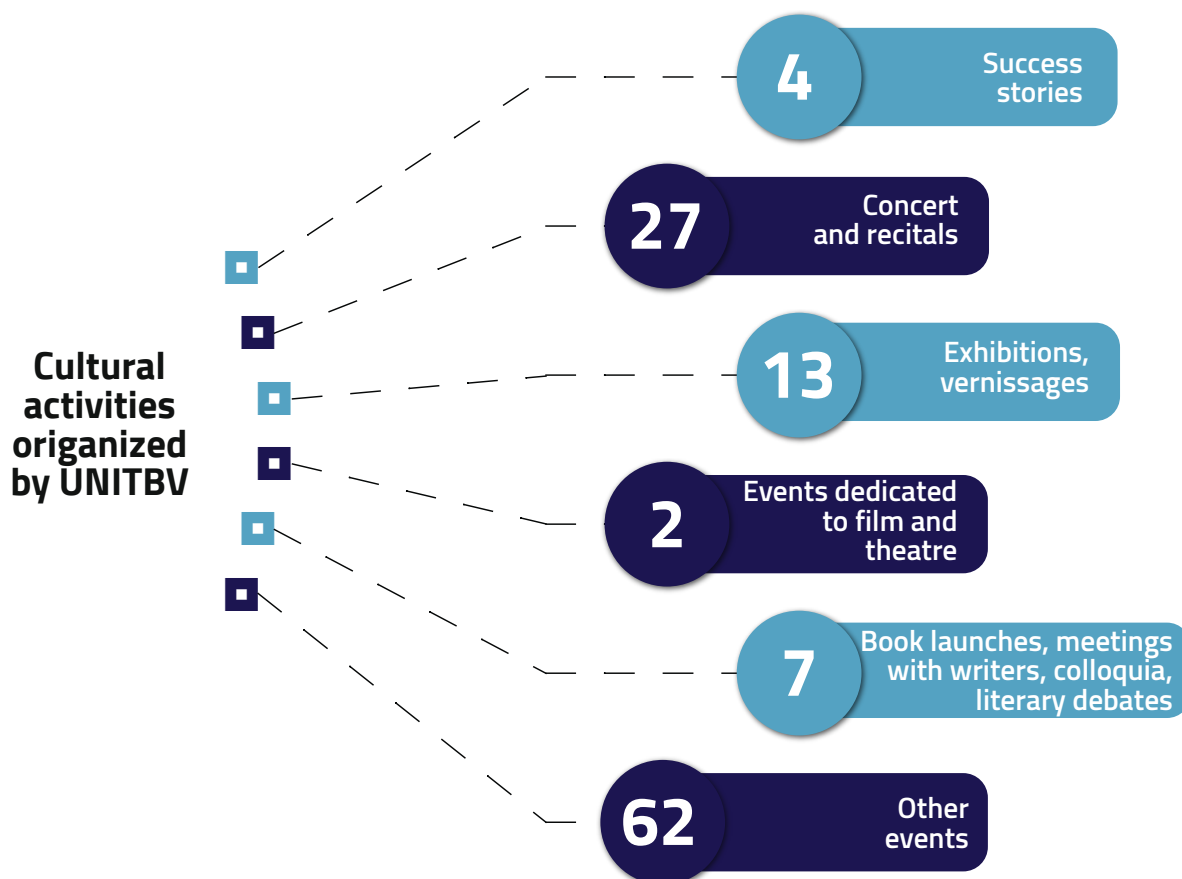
Cultural activities origanized by UNITBV

4 Success stories

27 Concert and recitals

13 Exhibitions, vernissages

2 Events dedicated to film and theatre

7 Book launches, meetings with writers, colloquia, literary debates

62 Other events